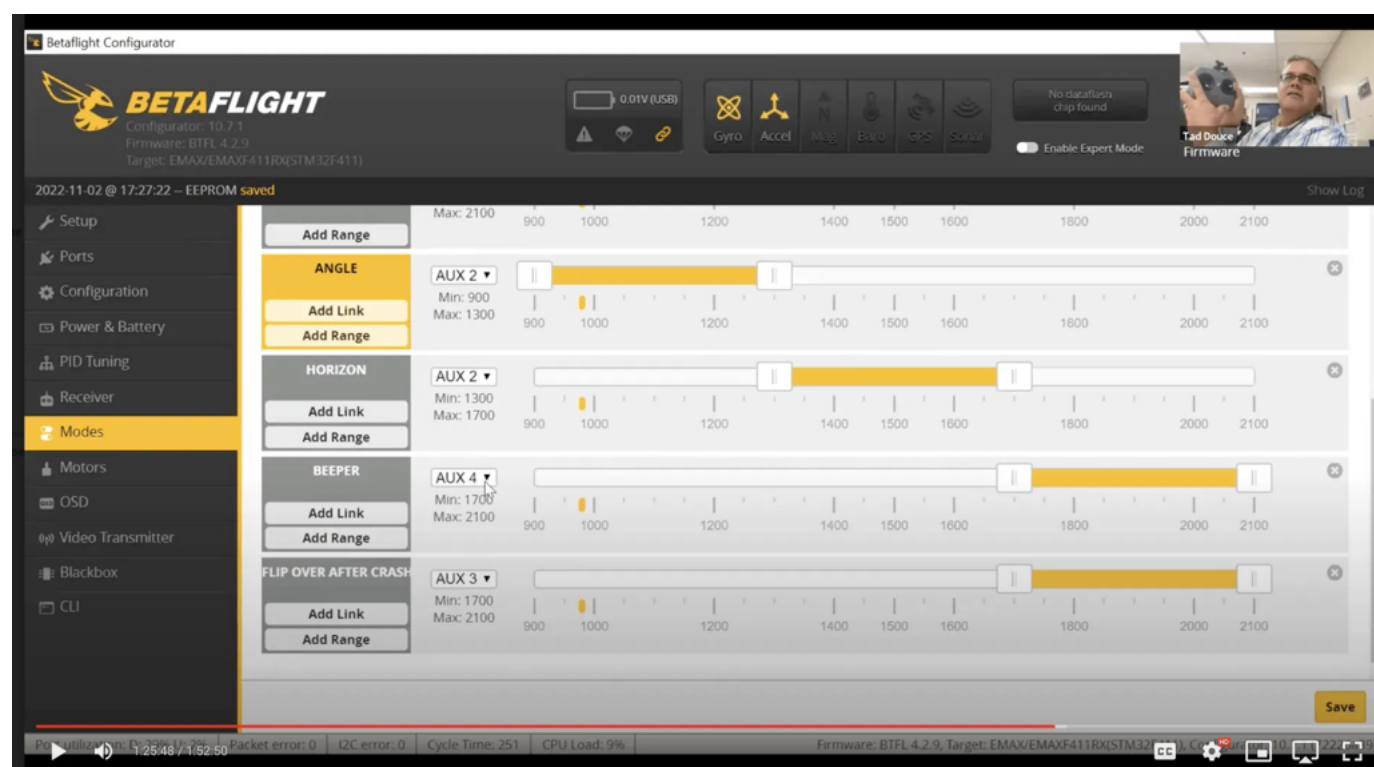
Betaflight Configurator

BETAFLIGHT
Configurator: 10.7.1
Firmware: BTFL 4.2.9
Target: EMAX/EMAXF411RX(STM32F411)

0.01V (USB)

Gyro Accel Mag Baro GPS Sonar

No dataflash chip found

Enable Expert Mode

Tad Douce
Firmware

2022-11-02 @ 17:27:22 -- EEPROM saved

Show Log

Setup
Ports
Configuration
Power & Battery
PID Tuning
Receiver
Modes
Motors
OSD
Video Transmitter
Blackbox
CLI

Add Range
Max: 2100
900 1000 1200 1400 1500 1600 1800 2000 2100

ANGLE
AUX 2
Min: 900
Max: 1300
Add Link
Add Range
900 1000 1200 1400 1500 1600 1800 2000 2100

HORIZON
AUX 2
Min: 1300
Max: 1700
Add Link
Add Range
900 1000 1200 1400 1500 1600 1800 2000 2100

BEEPER
AUX 4
Min: 1700
Max: 2100
Add Link
Add Range
900 1000 1200 1400 1500 1600 1800 2000 2100

FLIP OVER AFTER CRASH
AUX 3
Min: 1700
Max: 2100
Add Link
Add Range
900 1000 1200 1400 1500 1600 1800 2000 2100

Save

Port utilization: D: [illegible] Packet error: 0 I2C error: 0 Cycle Time: 251 CPU Load: 9% Firmware: BTFL 4.2.9, Target: EMAX/EMAXF411RX(STM32F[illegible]

1:25:48 / 1:52:50